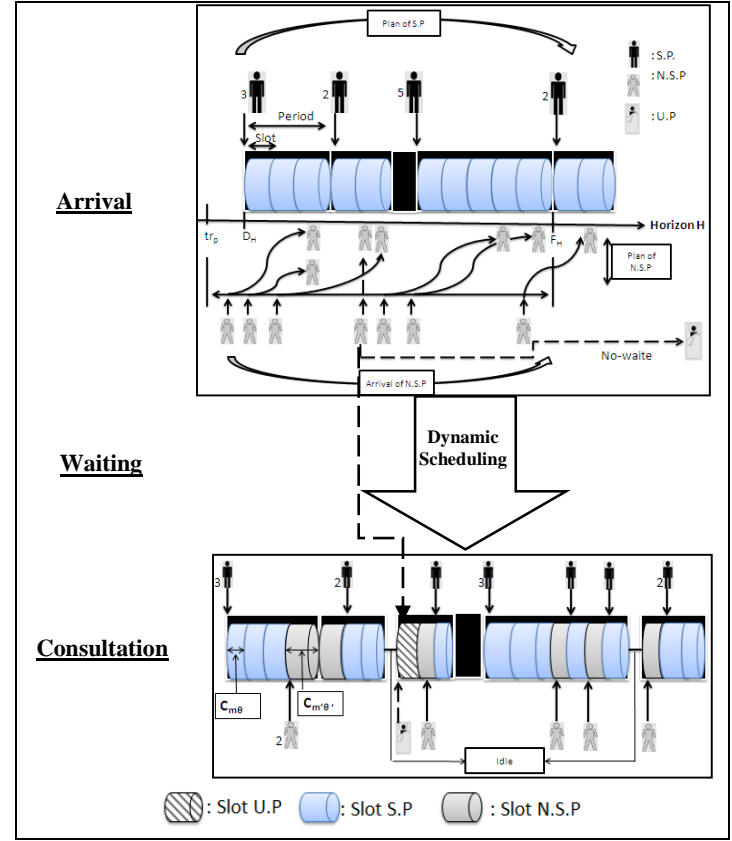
Plan of S.P

: S.P.
: N.S.P
: U.P

3 2 5 2

Period
Slot

Arrival

$tr_p$ $D_H$ $F_H$ Horizon H

Plan of N.S.P

No-waite

Arrival of N.S.P

Dynamic Scheduling

Waiting

Consultation

3 2 3 2

$C_{m\theta}$ $C_{m'\theta'}$

2

Idle

: Slot U.P : Slot S.P : Slot N.S.P